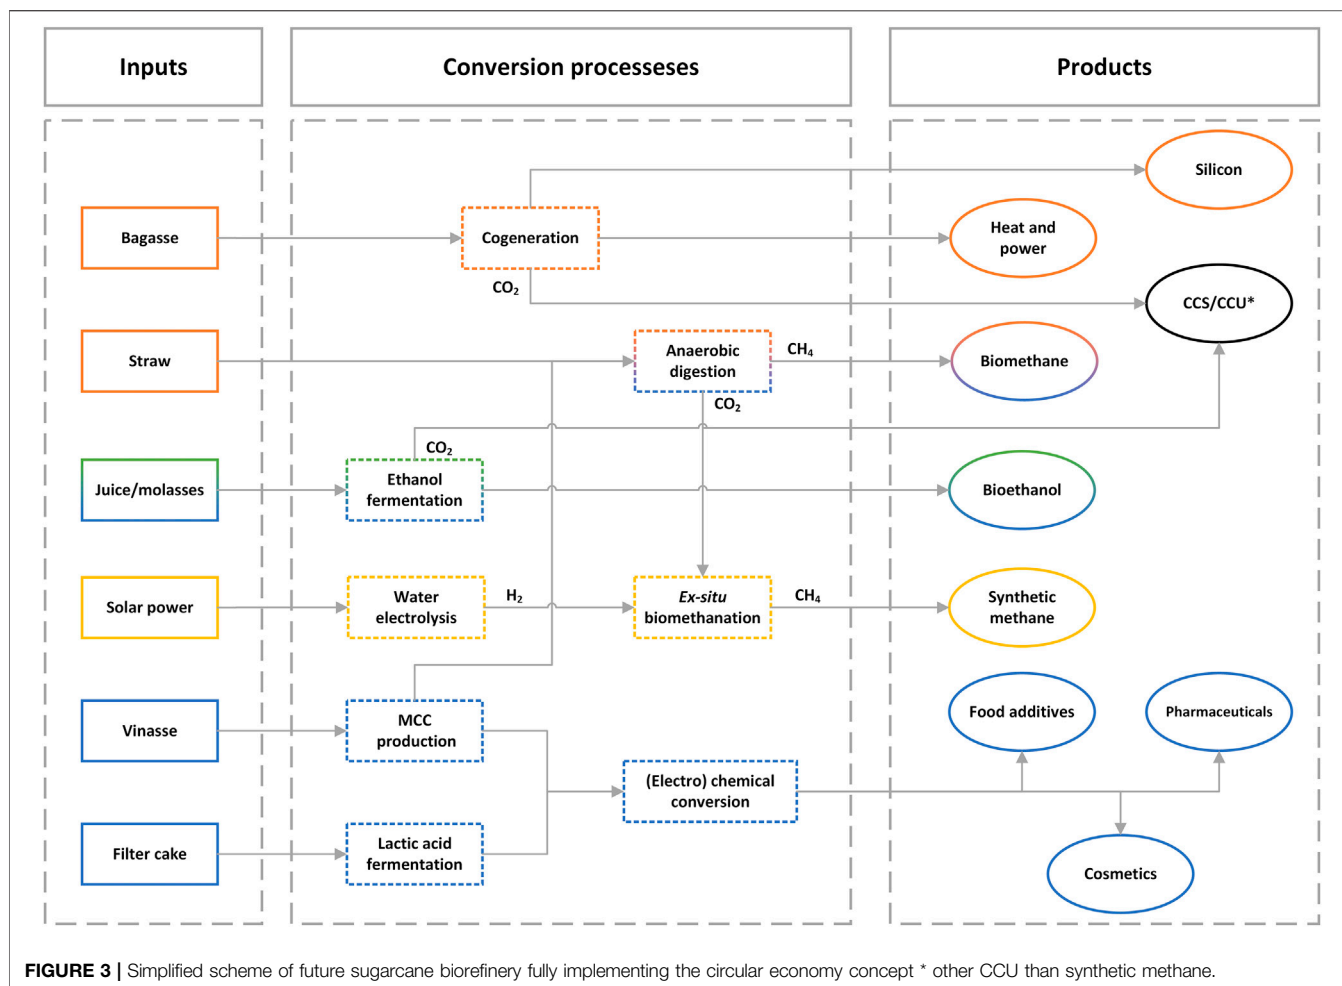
Inputs

Conversion processeses

Products

Silicon

Bagasse

Cogeneration

Heat and power

$CO_2$

CCS/CCU*

Straw

Anaerobic digestion

$CH_4$

Biomethane

$CO_2$

$CO_2$

Juice/molasses

Ethanol fermentation

Bioethanol

Solar power

Water electrolysis

$H_2$

*Ex-situ* biomethanation

$CH_4$

Synthetic methane

Vinasse

MCC production

Food additives

Pharmaceuticals

(Electro) chemical conversion

Filter cake

Lactic acid fermentation

Cosmetics

**FIGURE 3 |** Simplified scheme of future sugarcane biorefinery fully implementing the circular economy concept * other CCU than synthetic methane.